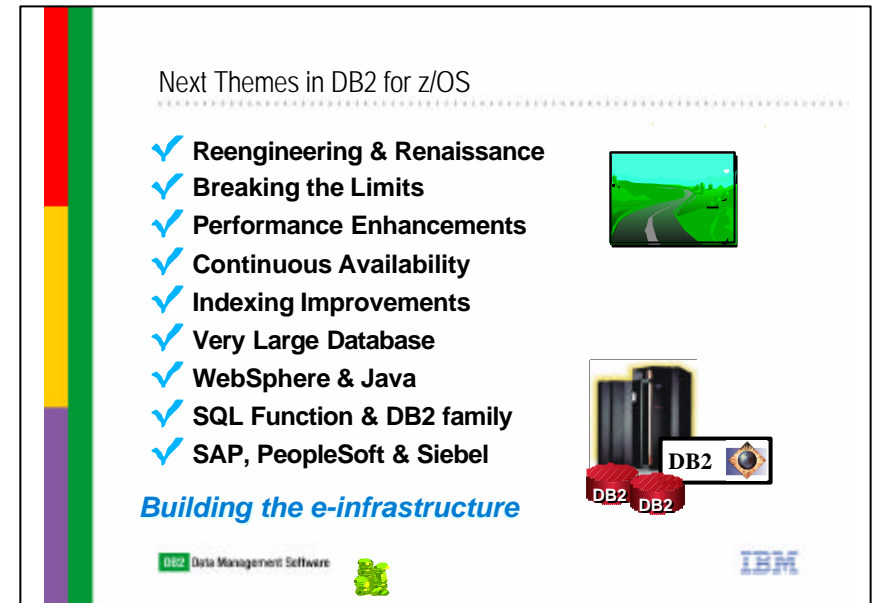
Next Themes in DB2 for z/OS

Reengineering & Renaissance
Breaking the Limits
Performance Enhancements
Continuous Availability
Indexing Improvements
Very Large Database
WebSphere & Java
SQL Function & DB2 family
SAP, PeopleSoft & Siebel

DB2

DB2 DB2

Building the e-infrastructure

DB2 Data Management Software

IBM